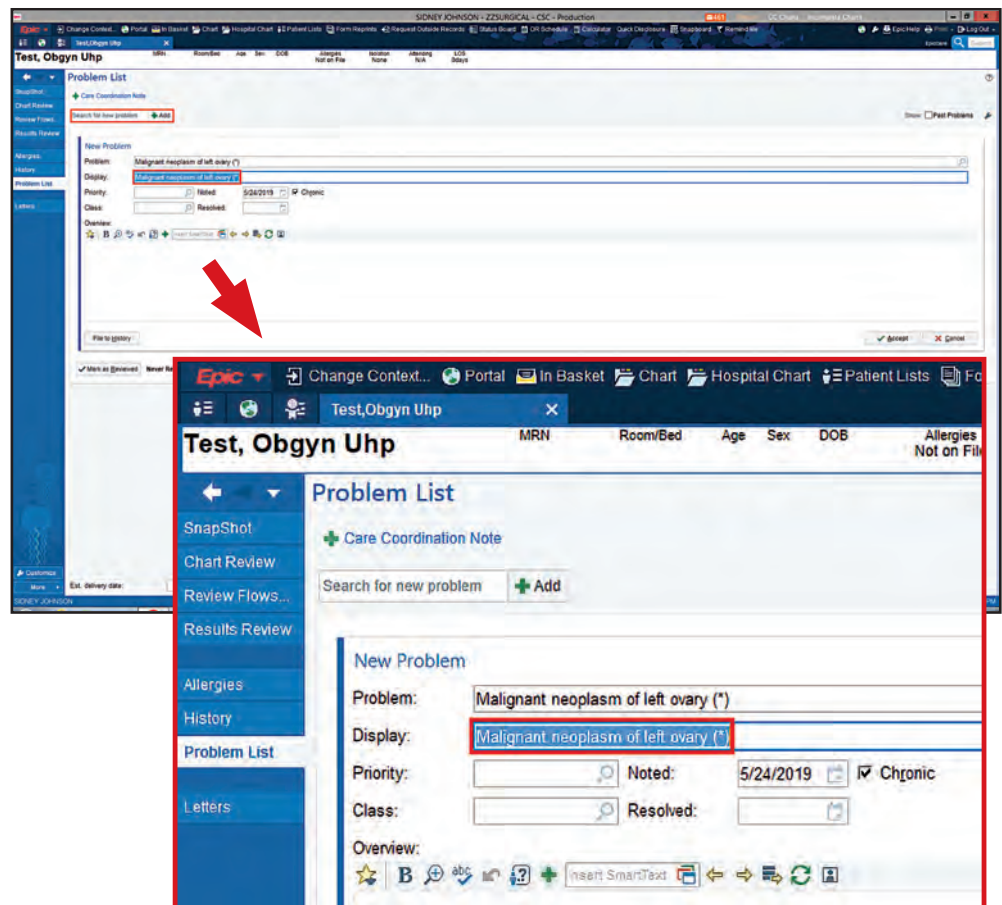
SIDNEY JOHNSON - ZZSURGICAL - CSC - Production

Epic Change Context... Portal In Basket Chart Hospital Chart Patient Lists Form Reprints Request Outside Records Status Board OR Schedule Calculator Quick Disclosure Snapboard Remind Me EpicHelp Print Log Out

Test,Obgyn Uhp

Test, Obgyn Uhp MRN Room/Bed Age Sex DOB Allergies Not on File Isolation None Attending N/A LOS 0days

Problem List

SnapShot
Chart Review
Review Flows...
Results Review
Allergies
History
Problem List
Letters

Care Coordination Note

Search for new problem Add

Show: Past Problems

New Problem
Problem: Malignant neoplasm of left ovary (*)
Display: Malignant neoplasm of left ovary (*)
Priority: Noted: 5/24/2019 Chronic
Class: Resolved:
Overview:
Insert SmartText

File to History

Accept Cancel

Mark as Reviewed Never Re

Customize
More
Est. delivery date:
SIDNEY JOHNSON

Epic Change Context... Portal In Basket Chart Hospital Chart Patient Lists Fo

Test,Obgyn Uhp

Test, Obgyn Uhp MRN Room/Bed Age Sex DOB Allergies Not on Fil

Problem List

SnapShot
Chart Review
Review Flows...
Results Review
Allergies
History
Problem List
Letters

Care Coordination Note

Search for new problem Add

New Problem
Problem: Malignant neoplasm of left ovary (*)
Display: Malignant neoplasm of left ovary (*)
Priority: Noted: 5/24/2019 Chronic
Class: Resolved:
Overview:
B Insert SmartText